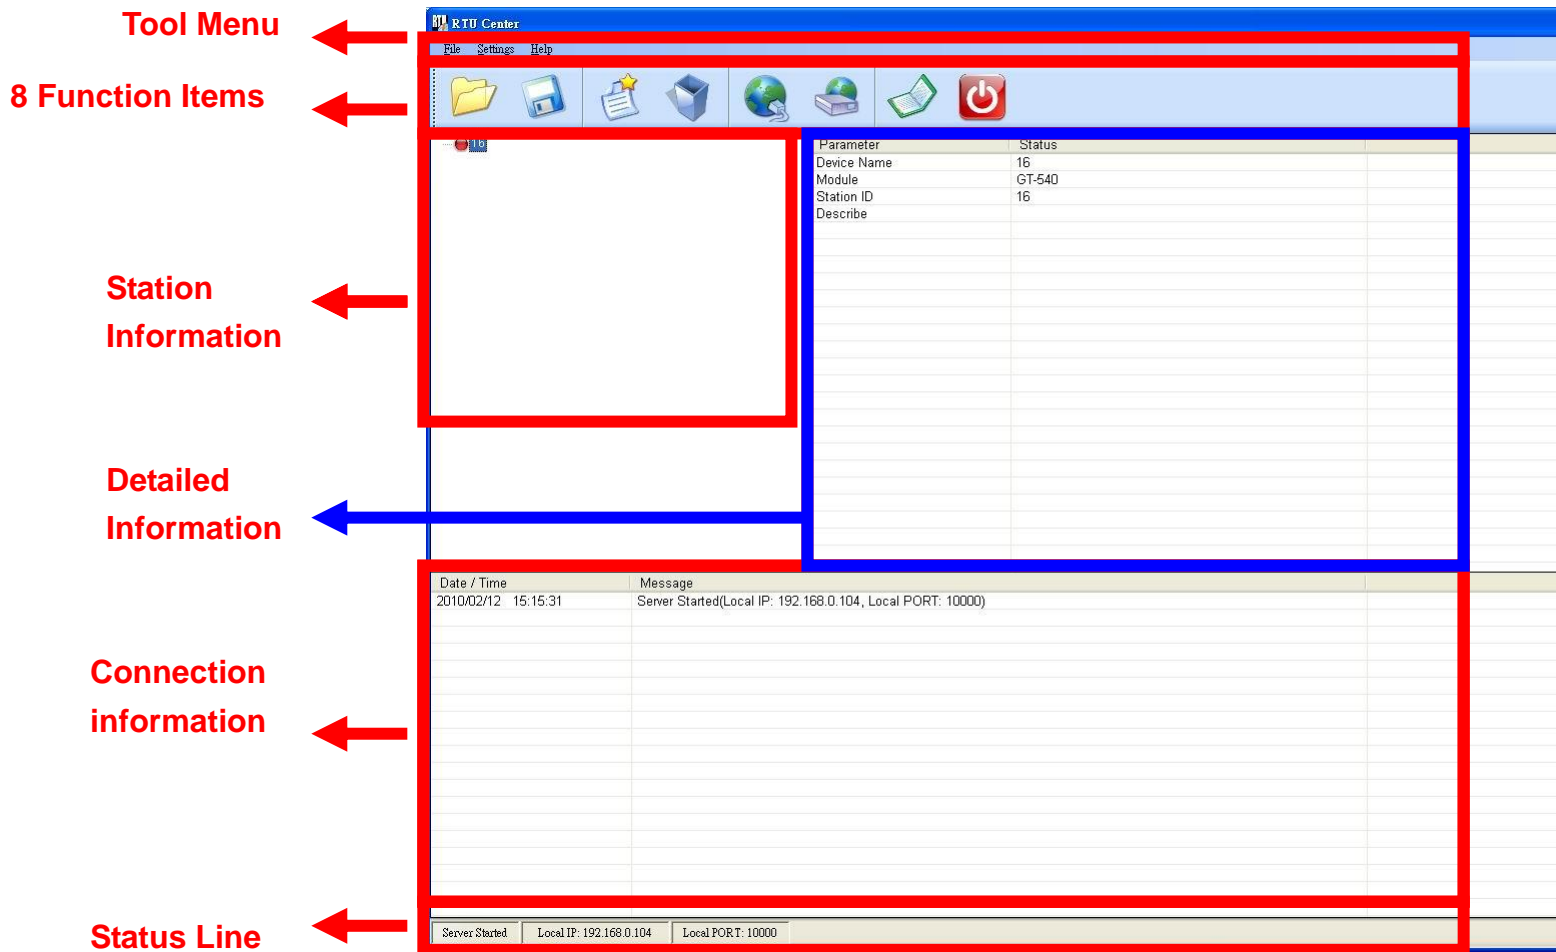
Tool Menu

8 Function Items

Station Information

Detailed Information

Connection information

Status Line

RTU Center

File Settings Help

16

| Parameter | Status |
|---|---|
| Device Name | 16 |
| Module | GT-540 |
| Station ID | 16 |
| Describe | |

| Date / Time | Message |
|---|---|
| 2010/02/12 15:15:31 | Server Started(Local IP: 192.168.0.104, Local PORT: 10000) |

Server Started | Local IP: 192.168.0.104 | Local PORT: 10000